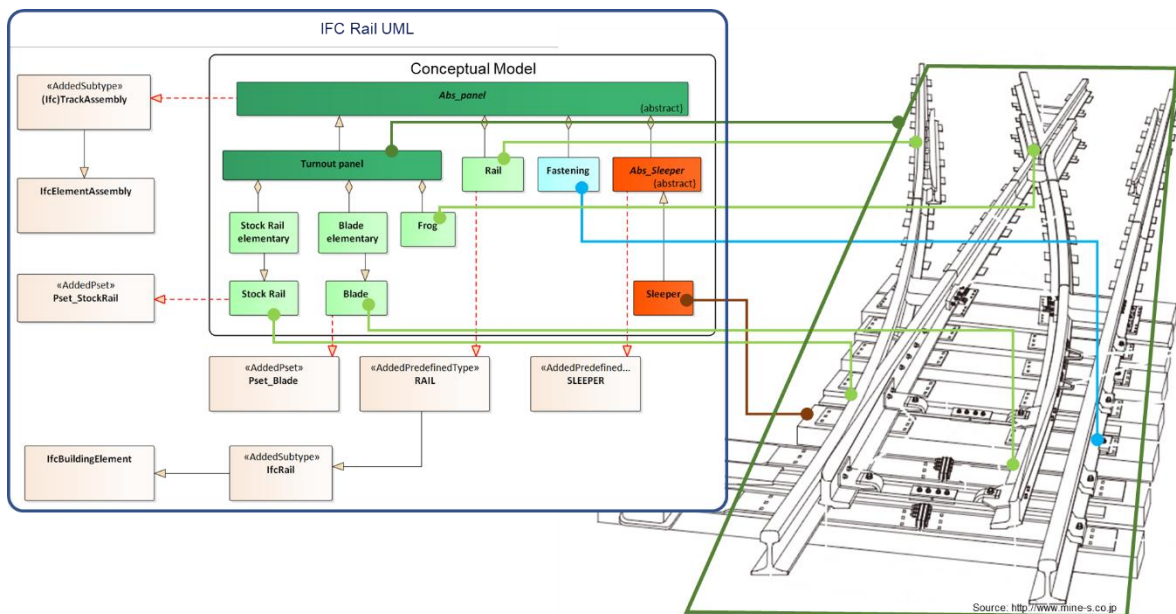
IFC Rail UML

Conceptual Model

«AddedSubtype»
(Ifc)TrackAssembly

Abs_panel
{abstract}

Turnout panel

Rail

Fastening

Abs_Sleeper
{abstract}

IfcElementAssembly

Stock Rail elementary

Blade elementary

Frog

«AddedPset»
Pset_StockRail

Stock Rail

Blade

Sleeper

«AddedPset»
Pset_Blade

«AddedPredefinedType»
RAIL

«AddedPredefined...
SLEEPER

IfcBuildingElement

«AddedSubtype»
IfcRail

Source: http://www.mine-s.co.jp